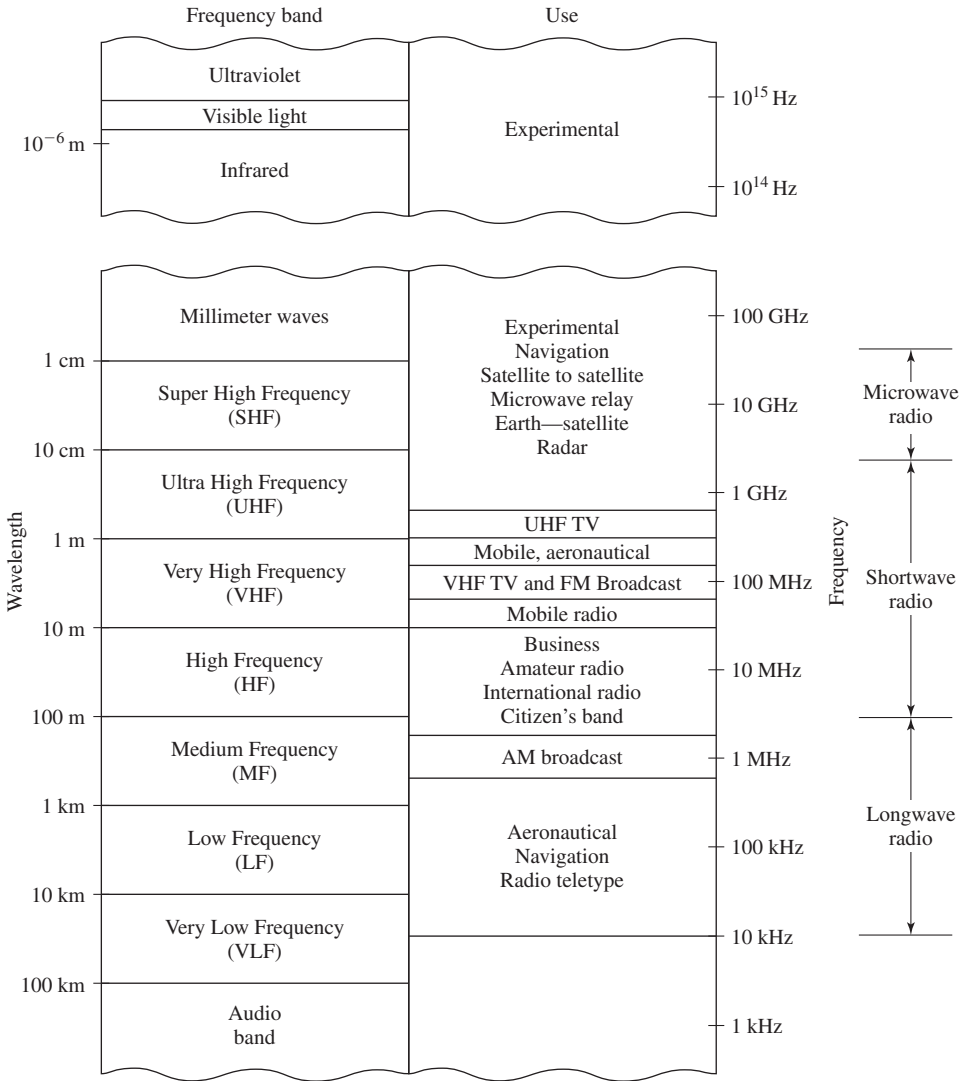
Frequency band

Use

Ultraviolet

Visible light

Infrared

$10^{-6}$ m

Experimental

$10^{15}$ Hz

$10^{14}$ Hz

Wavelength

| Frequency band | Use |
|---|---|
| Millimeter waves | Experimental<br>Navigation<br>Satellite to satellite<br>Microwave relay<br>Earth—satellite<br>Radar |
| Super High Frequency (SHF) | |
| Ultra High Frequency (UHF) | UHF TV |
| Very High Frequency (VHF) | Mobile, aeronautical<br>VHF TV and FM Broadcast<br>Mobile radio |
| High Frequency (HF) | Business<br>Amateur radio<br>International radio<br>Citizen's band |
| Medium Frequency (MF) | AM broadcast |
| Low Frequency (LF) | Aeronautical<br>Navigation<br>Radio teletype |
| Very Low Frequency (VLF) | |
| Audio band | |

1 cm
10 cm
1 m
10 m
100 m
1 km
10 km
100 km

Frequency

100 GHz
10 GHz
1 GHz
100 MHz
10 MHz
1 MHz
100 kHz
10 kHz
1 kHz

Microwave radio

Shortwave radio

Longwave radio